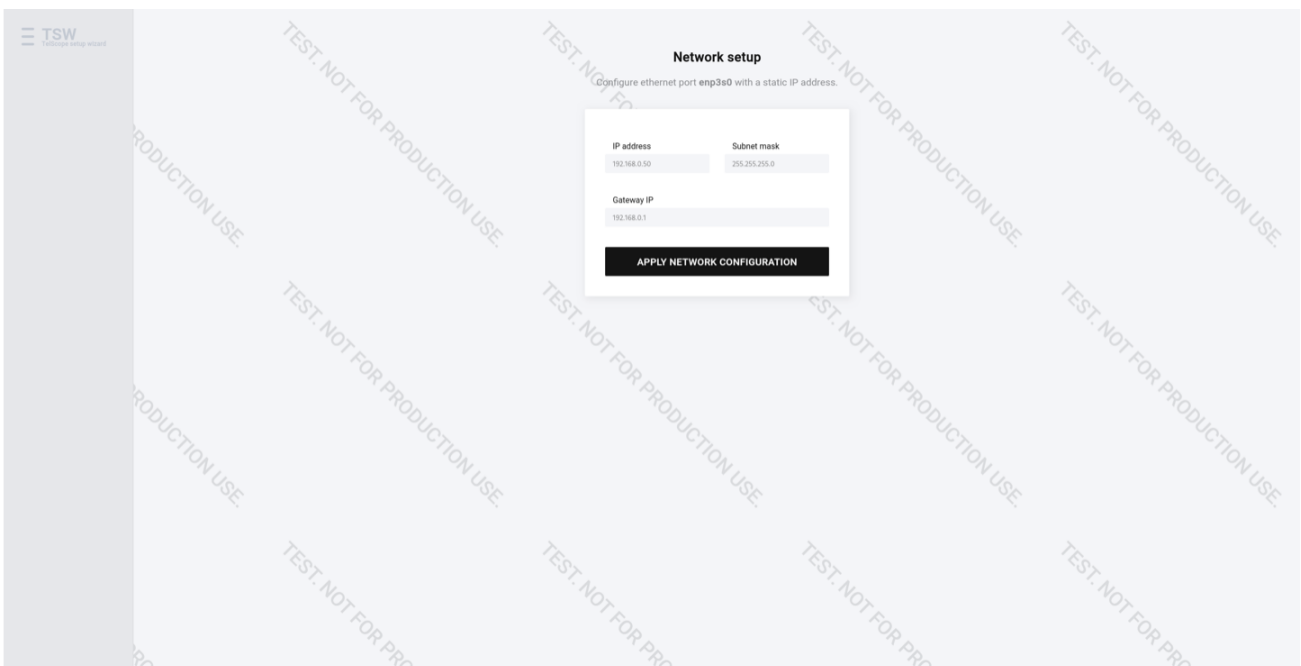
TSW
TelScope setup wizard

Network setup

Configure ethernet port enp3s0 with a static IP address.

IP address
192.168.0.50

Subnet mask
255.255.255.0

Gateway IP
192.168.0.1

APPLY NETWORK CONFIGURATION

TEST. NOT FOR PRODUCTION USE.
TEST. NOT FOR PRODUCTION USE.
TEST. NOT FOR PRODUCTION USE.
TEST. NOT FOR PRODUCTION USE.
TEST. NOT FOR PRODUCTION USE.
TEST. NOT FOR PRODUCTION USE.
TEST. NOT FOR PRODUCTION USE.
TEST. NOT FOR PRODUCTION USE.
PRODUCTION USE.
PRODUCTION USE.
TEST. NOT FOR PR
TEST. NOT FOR PR
TEST. NOT FOR PR
TEST. NOT FOR PR